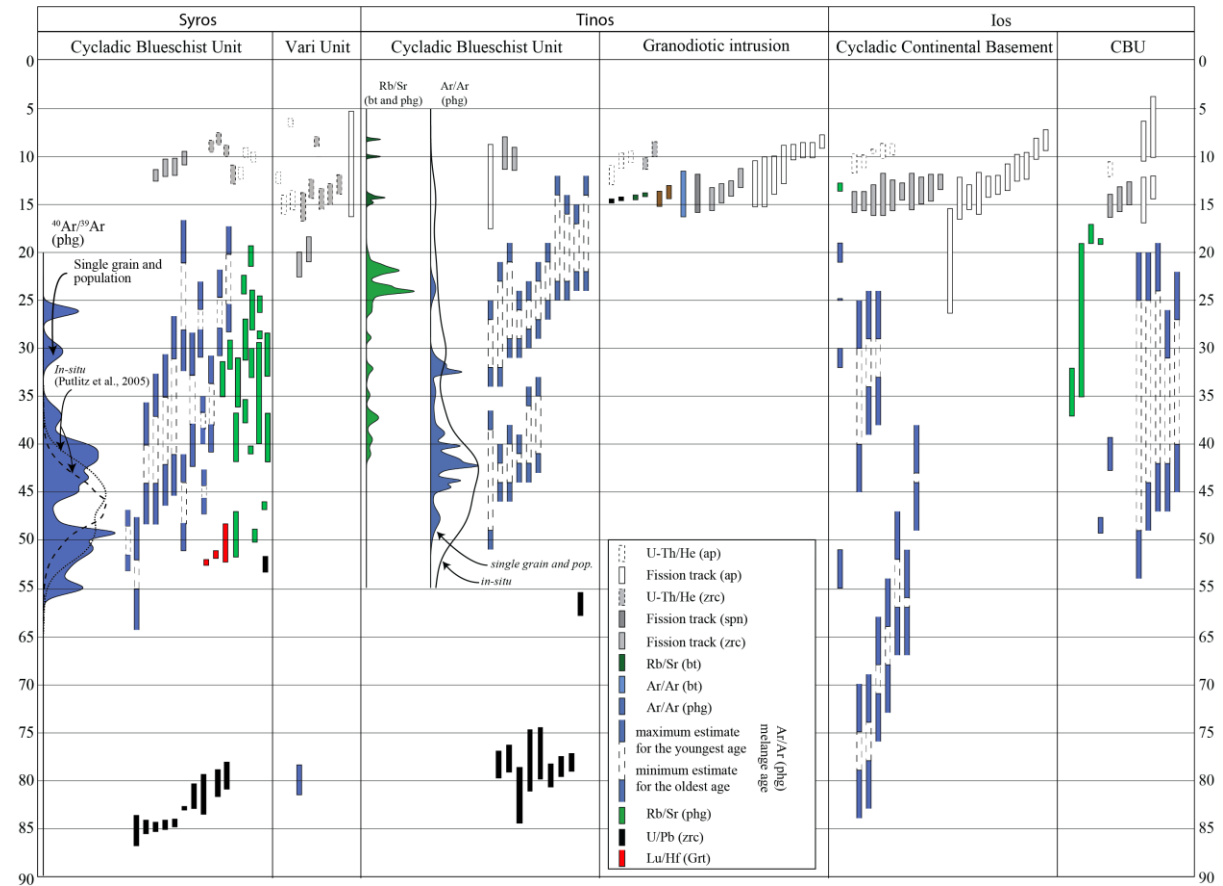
| Syros | | Tinos | | Ios | |
|---|---|---|---|---|---|
| Cycladic Blueschist Unit | Vari Unit | Cycladic Blueschist Unit | Granodiotic intrusion | Cycladic Continental Basement | CBU |

0 5 10 15 20 25 30 35 40 45 50 55 60 65 70 75 80 85 90

$^{40}Ar/^{39}Ar$ (phg)

Single grain and population

In-situ (Putlitz et al., 2005)

Rb/Sr (bt and phg)

Ar/Ar (phg)

single grain and pop.

in-situ

U-Th/He (ap)
Fission track (ap)
U-Th/He (zrc)
Fission track (spn)
Fission track (zrc)
Rb/Sr (bt)
Ar/Ar (bt)
Ar/Ar (phg)
maximum estimate for the youngest age
minimum estimate for the oldest age
Ar/Ar (phg) melange age
Rb/Sr (phg)
U/Pb (zrc)
Lu/Hf (Grt)

0 5 10 15 20 25 30 35 40 45 50 55 60 65 70 75 80 85 90